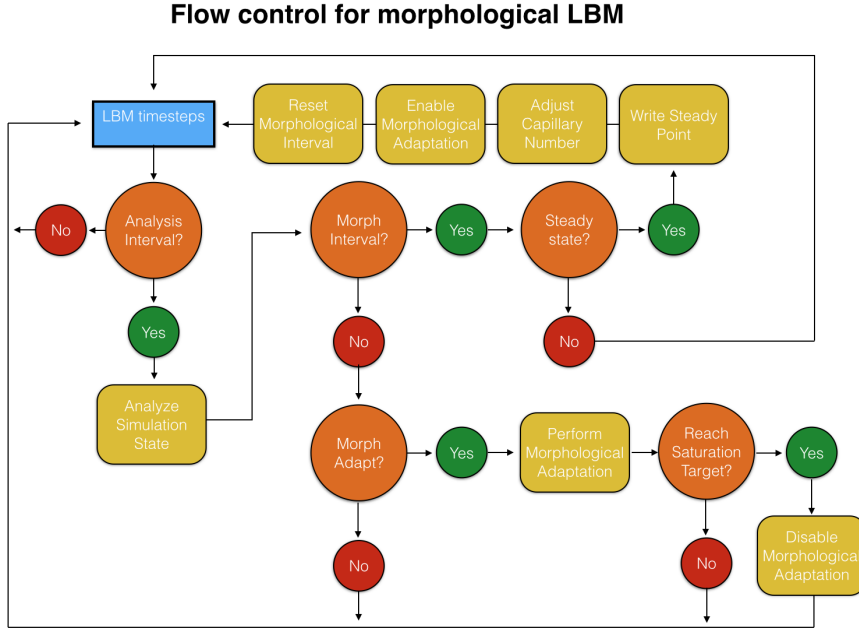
Flow control for morphological LBM

LBM timesteps

Reset Morphological Interval

Enable Morphological Adaptation

Adjust Capillary Number

Write Steady Point

No

Analysis Interval?

Morph Interval?

Yes

Steady state?

Yes

Yes

No

No

Analyze Simulation State

Morph Adapt?

Yes

Perform Morphological Adaptation

Reach Saturation Target?

Yes

Disable Morphologica Adaptation

No

No